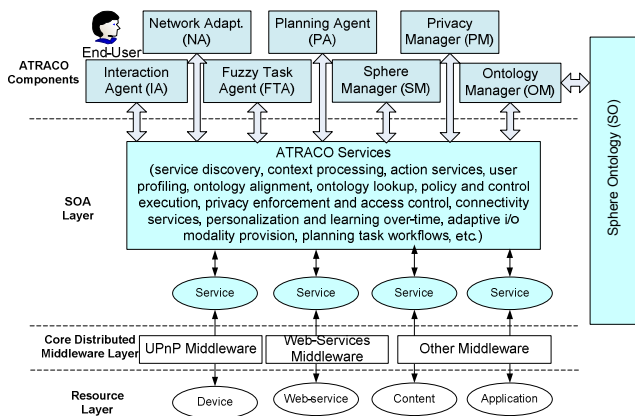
End-User

Network Adapt. (NA)

Planning Agent (PA)

Privacy Manager (PM)

ATRACO Components

Interaction Agent (IA)

Fuzzy Task Agent (FTA)

Sphere Manager (SM)

Ontology Manager (OM)

Sphere Ontology (SO)

SOA Layer

ATRACO Services
(service discovery, context processing, action services, user profiling, ontology alignment, ontology lookup, policy and control execution, privacy enforcement and access control, connectivity services, personalization and learning over-time, adaptive i/o modality provision, planning task workflows, etc.)

Service

Service

Service

Service

Core Distributed Middleware Layer

UPnP Middleware

Web-Services Middleware

Other Middleware

Resource Layer

Device

Web-service

Content

Application